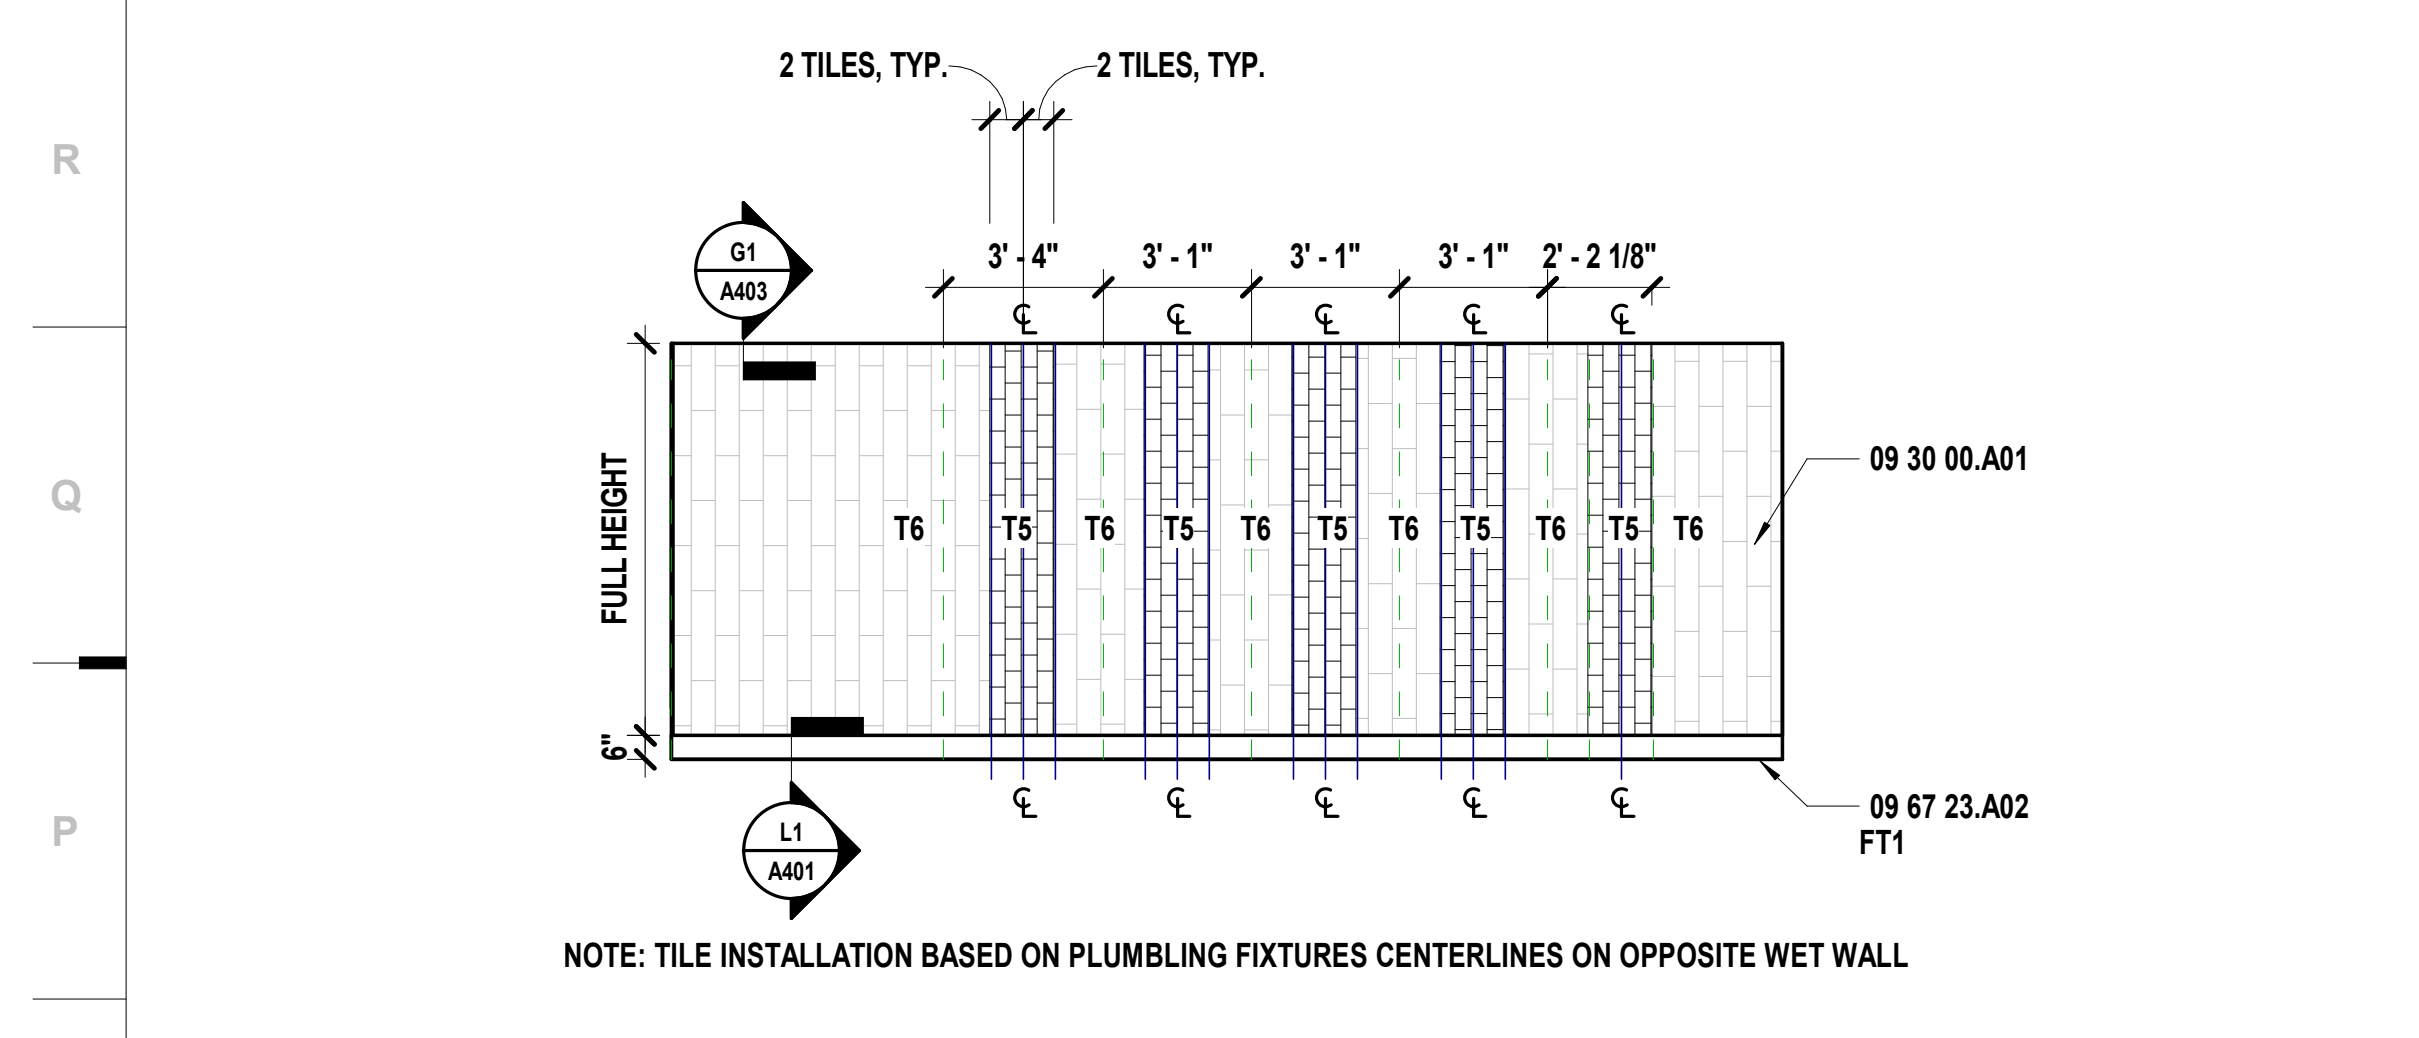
R

Q

P

2 TILES, TYP.

2 TILES, TYP.

G1
A403

3' - 4"
3' - 1"
3' - 1"
3' - 1"
2' - 2 1/8"

℄ ℄ ℄ ℄ ℄

FULL HEIGHT

T6 T5 T6 T5 T6 T5 T6 T5 T6 T5 T6

09 30 00.A01

6"

℄ ℄ ℄ ℄ ℄

09 67 23.A02
FT1

L1
A401

NOTE: TILE INSTALLATION BASED ON PLUMBLING FIXTURES CENTERLINES ON OPPOSITE WET WALL